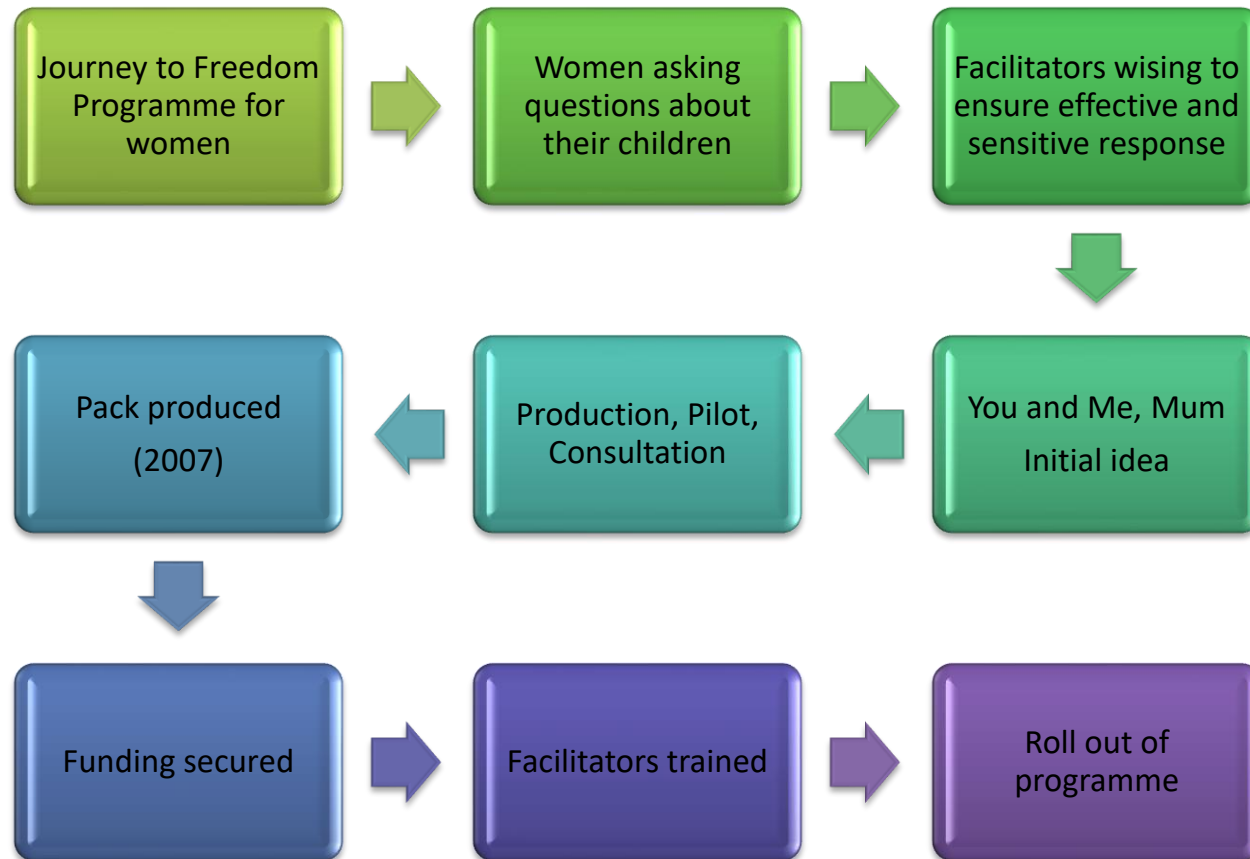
Journey to Freedom Programme for women

Women asking questions about their children

Facilitators wising to ensure effective and sensitive response

You and Me, Mum

Initial idea

Production, Pilot, Consultation

Pack produced

(2007)

Funding secured

Facilitators trained

Roll out of programme